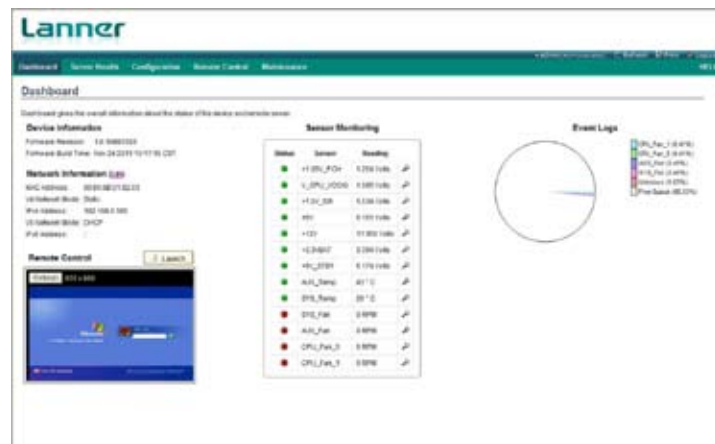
Lanner

Dashboard Server Health Configuration Remote Control Maintenance

Dashboard

Dashboard gives the overall information about the status of the device and remote server.

Device Information

Firmware Revision: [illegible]
Firmware Build Time: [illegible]

Network Information Edit

MAC Address: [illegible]
V4 Network Mode: Static
IPv4 Address: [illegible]
V6 Network Mode: DHCP
IPv6 Address: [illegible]

Remote Control

Launch

Refresh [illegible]

Sensor Monitoring

| Status | Sensor | Reading | |
|---|---|---|---|
| | +1.05V_PCH | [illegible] Volts | |
| | 1_CPU_VCCIO | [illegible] Volts | |
| | +1.5V_SB | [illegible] Volts | |
| | +5V | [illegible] Volts | |
| | +12V | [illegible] Volts | |
| | +3.3VAUX | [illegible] Volts | |
| | +5V_STBY | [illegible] Volts | |
| | AUX_Temp | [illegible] ° C | |
| | SYS_Temp | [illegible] ° C | |
| | SYS_Fan | 0 RPM | |
| | AUX_Fan | 0 RPM | |
| | CPU_Fan_0 | 0 RPM | |
| | CPU_Fan_1 | 0 RPM | |

Event Logs

CPU_Fan_1 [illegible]
CPU_Fan_0 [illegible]
AUX_Fan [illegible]
SYS_Fan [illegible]
Unknown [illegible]
Free Space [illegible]